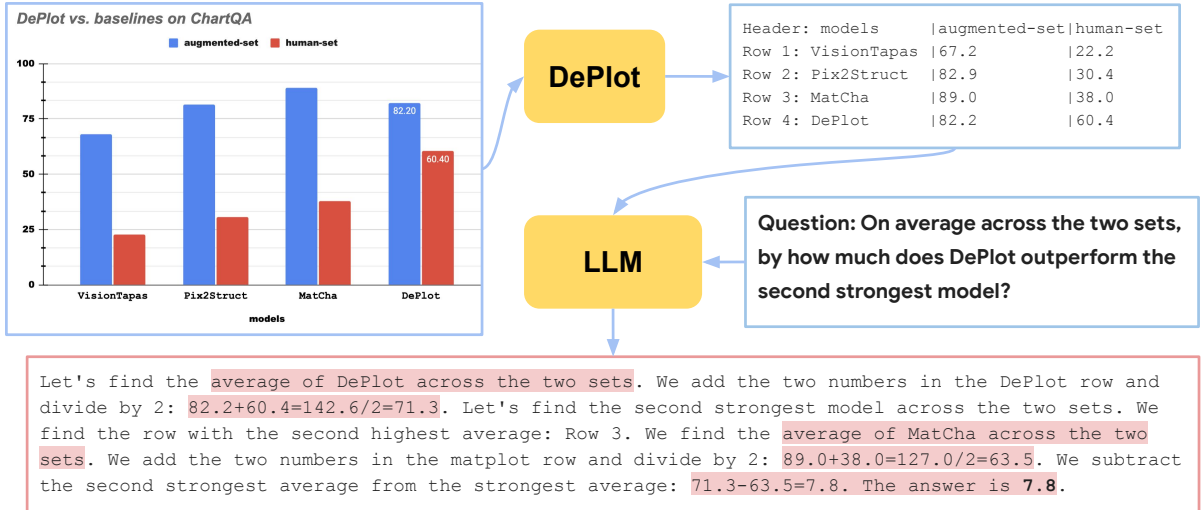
DePlot vs. baselines on ChartQA

augmented-set human-set

100
75
50
25
0

82.20
60.40

VisionTapas Pix2Struct MatCha DePlot

models

DePlot

Header: models |augmented-set|human-set
Row 1: VisionTapas |67.2 |22.2
Row 2: Pix2Struct |82.9 |30.4
Row 3: MatCha |89.0 |38.0
Row 4: DePlot |82.2 |60.4

LLM

Question: On average across the two sets, by how much does DePlot outperform the second strongest model?

Let's find the average of DePlot across the two sets. We add the two numbers in the DePlot row and divide by 2: 82.2+60.4=142.6/2=71.3. Let's find the second strongest model across the two sets. We find the row with the second highest average: Row 3. We find the average of MatCha across the two sets. We add the two numbers in the matplot row and divide by 2: 89.0+38.0=127.0/2=63.5. We subtract the second strongest average from the strongest average: 71.3-63.5=7.8. The answer is 7.8.